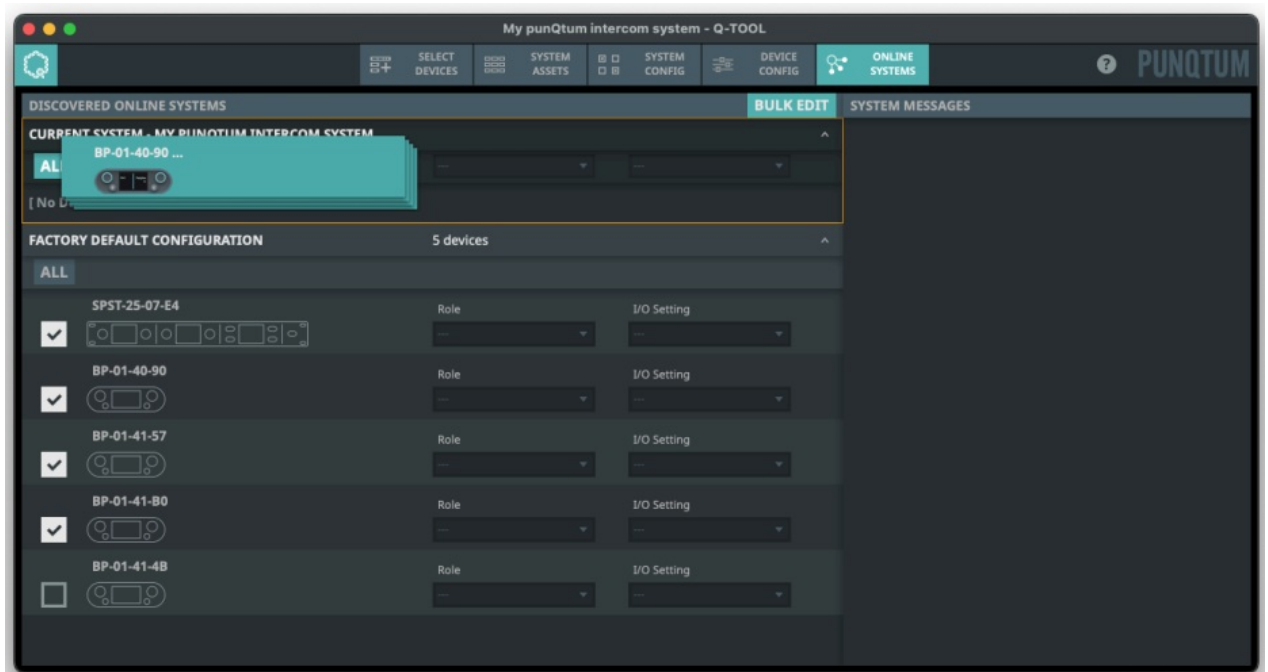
My punQtum intercom system - Q-TOOL

SELECT DEVICES
SYSTEM ASSETS
SYSTEM CONFIG
DEVICE CONFIG
ONLINE SYSTEMS
PUNQTUM

DISCOVERED ONLINE SYSTEMS
BULK EDIT
SYSTEM MESSAGES

CURRENT SYSTEM - MY PUNQTUM INTERCOM SYSTEM
BP-01-40-90 ...
AL
[ No D

FACTORY DEFAULT CONFIGURATION
5 devices
ALL

SPST-25-07-E4
Role
I/O Setting

BP-01-40-90
Role
I/O Setting

BP-01-41-57
Role
I/O Setting

BP-01-41-B0
Role
I/O Setting

BP-01-41-4B
Role
I/O Setting